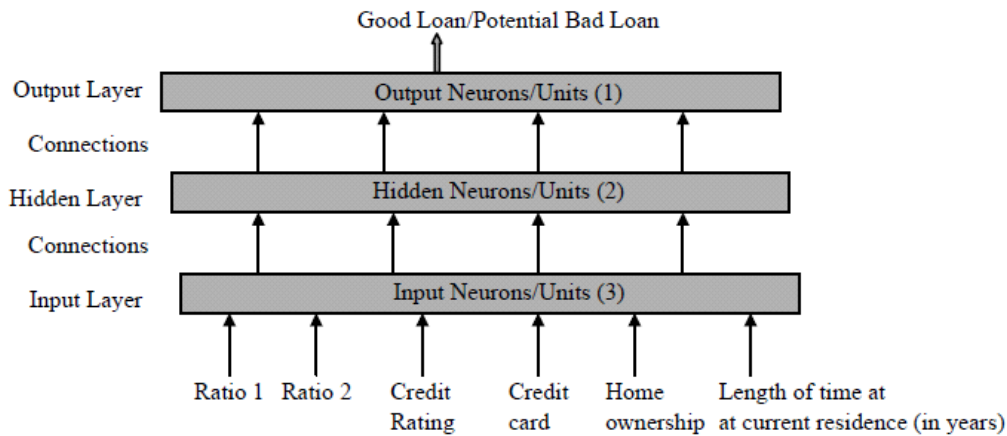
Good Loan/Potential Bad Loan

Output Layer

Output Neurons/Units (1)

Connections

Hidden Layer

Hidden Neurons/Units (2)

Connections

Input Layer

Input Neurons/Units (3)

Ratio 1

Ratio 2

Credit Rating

Credit card

Home ownership

Length of time at at current residence (in years)